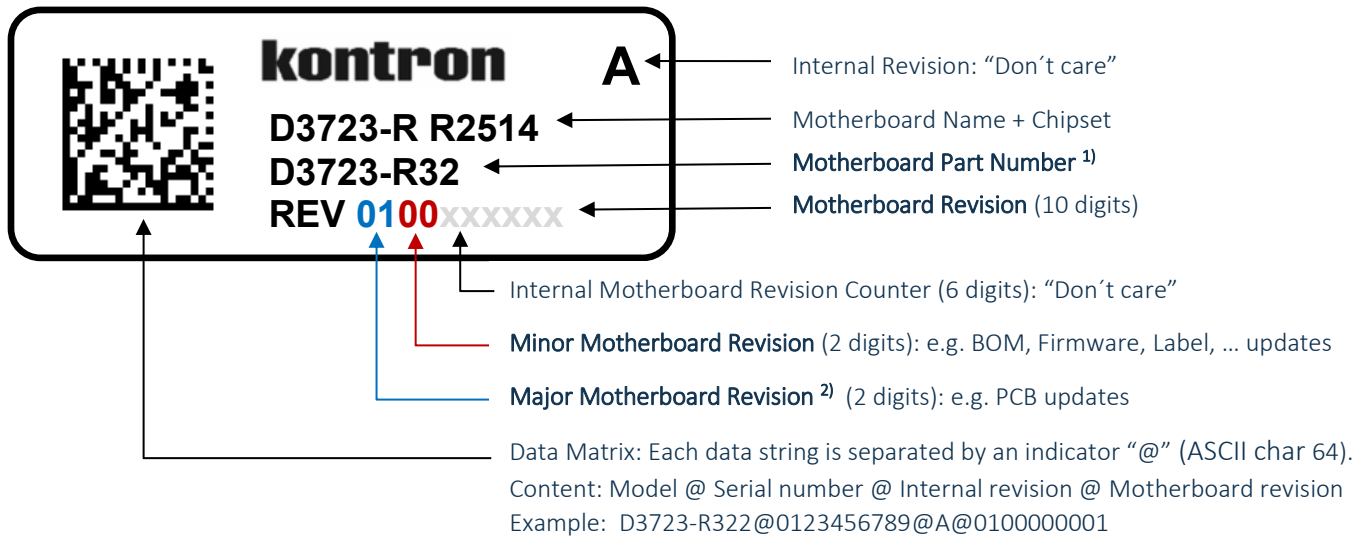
kontron

A

D3723-R R2514

D3723-R32

REV 0100xxxxxx

Internal Revision: “Don´t care”

Motherboard Name + Chipset

Motherboard Part Number $^{1)}$

Motherboard Revision (10 digits)

Internal Motherboard Revision Counter (6 digits): “Don´t care”

Minor Motherboard Revision (2 digits): e.g. BOM, Firmware, Label, … updates

Major Motherboard Revision $^{2)}$ (2 digits): e.g. PCB updates

Data Matrix: Each data string is separated by an indicator “@” (ASCII char 64).
Content: Model @ Serial number @ Internal revision @ Motherboard revision
Example: D3723-R322@0123456789@A@0100000001